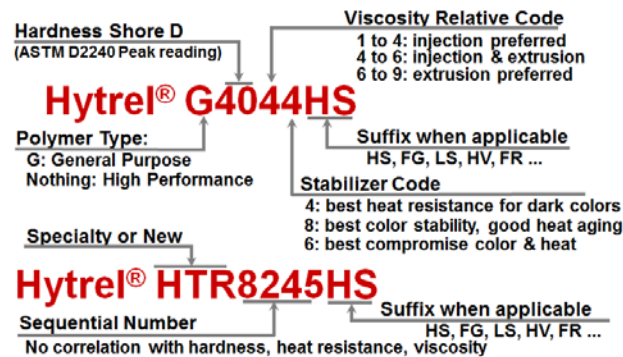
Hardness Shore D
(ASTM D2240 Peak reading)

Viscosity Relative Code
1 to 4: injection preferred
4 to 6: injection & extrusion
6 to 9: extrusion preferred

Hytrel® G4044HS

Polymer Type:
G: General Purpose
Nothing: High Performance

Suffix when applicable
HS, FG, LS, HV, FR ...

Stabilizer Code
4: best heat resistance for dark colors
8: best color stability, good heat aging
6: best compromise color & heat

Specialty or New

Hytrel® HTR8245HS

Suffix when applicable
HS, FG, LS, HV, FR ...

Sequential Number
No correlation with hardness, heat resistance, viscosity